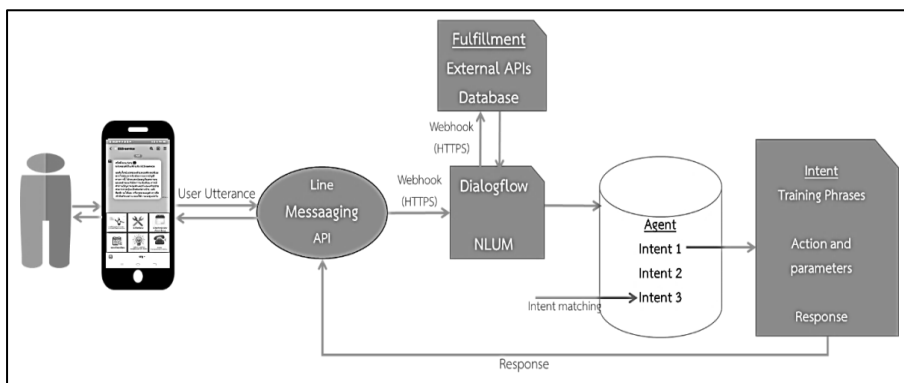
Fulfillment
External APIs
Database

Webhook
(HTTPS)

User Utterance

Line
Messaaging
API

Webhook
(HTTPS)

Dialogflow

NLUM

Agent
Intent 1
Intent 2
Intent 3

Intent matching

Intent
Training Phrases

Action and
parameters

Response

Response